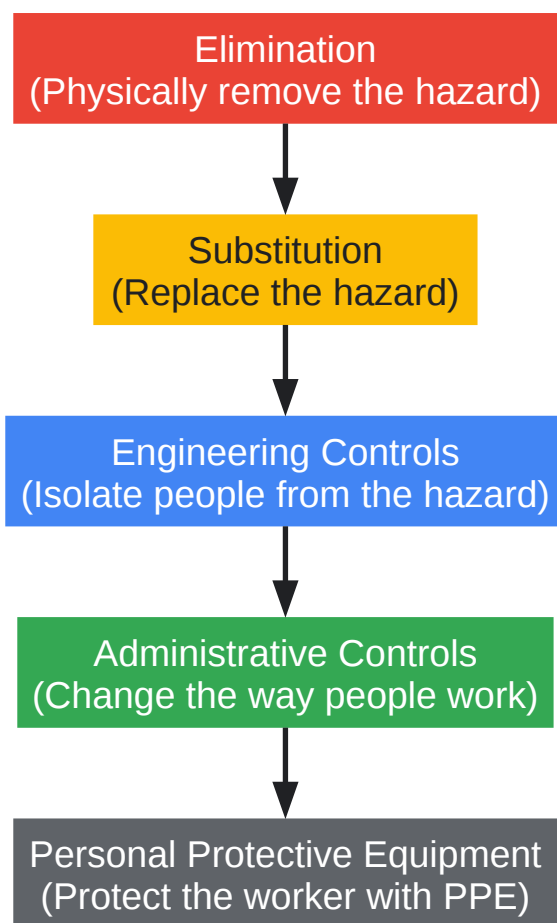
Elimination
(Physically remove the hazard)

Substitution
(Replace the hazard)

Engineering Controls
(Isolate people from the hazard)

Administrative Controls
(Change the way people work)

Personal Protective Equipment
(Protect the worker with PPE)